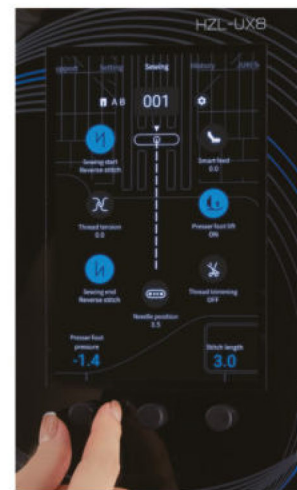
HZL-UX8

Layout Setting Sewing History Switch

A B 001

Sewing start Reverse stitch

Smart feed 0.0

Thread tension 0.0

Presser foot lift ON

Sewing end Reverse stitch

Thread trimming OFF

Needle position 3.5

Presser foot pressure -1.4

Stitch length 3.0